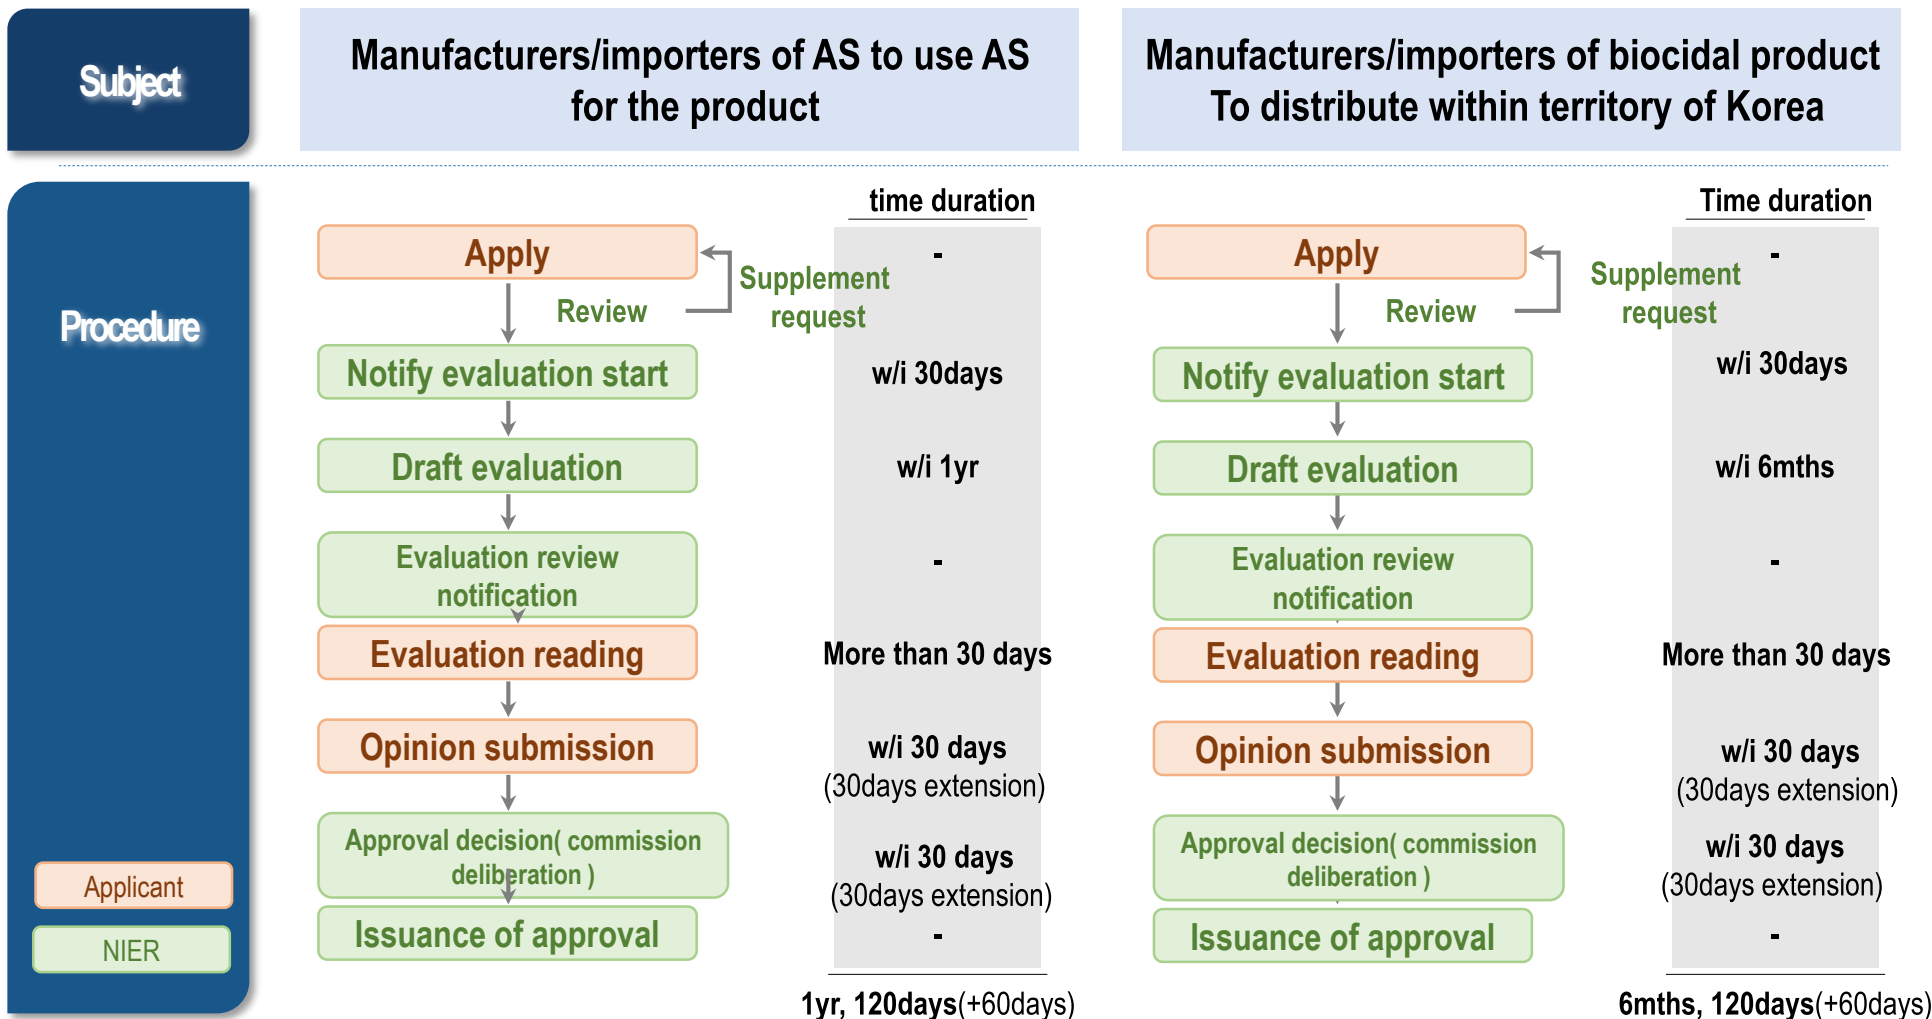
Subject

Manufacturers/importers of AS to use AS for the product

Manufacturers/importers of biocidal product To distribute within territory of Korea

Procedure

Applicant

NIER

time duration

Apply

Review

Supplement request

-

Notify evaluation start

w/i 30days

Draft evaluation

w/i 1yr

Evaluation review notification

-

Evaluation reading

More than 30 days

Opinion submission

w/i 30 days (30days extension)

Approval decision( commission deliberation )

w/i 30 days (30days extension)

Issuance of approval

-

1yr, 120days(+60days)

Time duration

Apply

Review

Supplement request

-

Notify evaluation start

w/i 30days

Draft evaluation

w/i 6mths

Evaluation review notification

-

Evaluation reading

More than 30 days

Opinion submission

w/i 30 days (30days extension)

Approval decision( commission deliberation )

w/i 30 days (30days extension)

Issuance of approval

-

6mths, 120days(+60days)